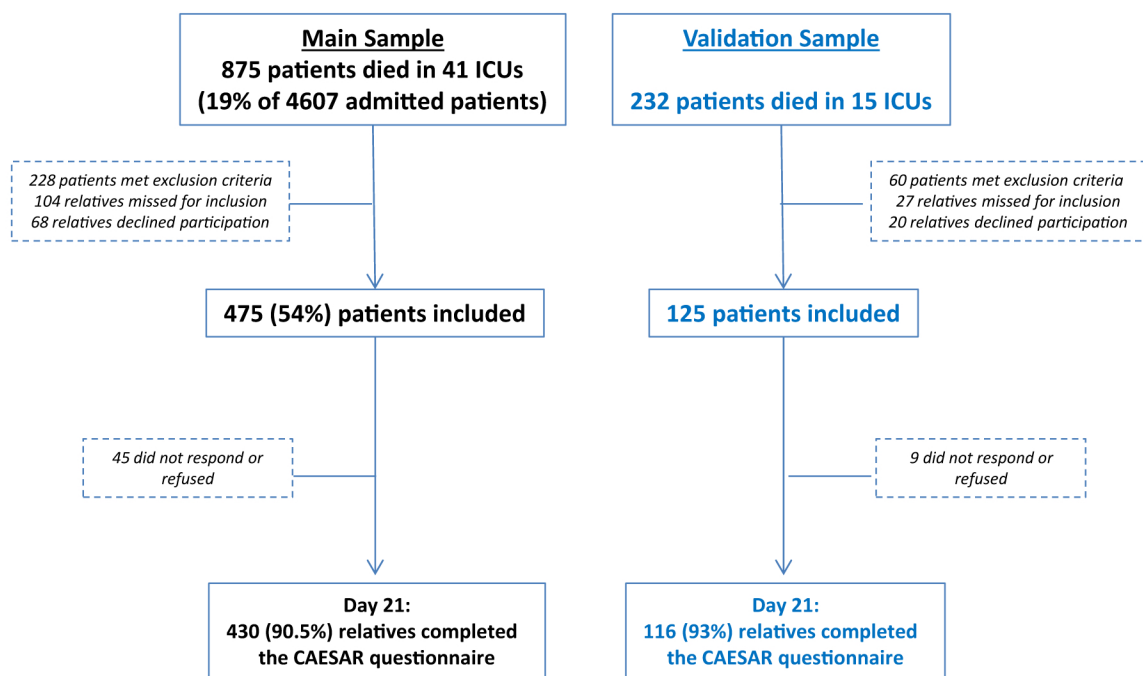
Main Sample
875 patients died in 41 ICUs
(19% of 4607 admitted patients)

228 patients met exclusion criteria
104 relatives missed for inclusion
68 relatives declined participation

475 (54%) patients included

45 did not respond or refused

Day 21:
430 (90.5%) relatives completed the CAESAR questionnaire

Validation Sample

232 patients died in 15 ICUs

60 patients met exclusion criteria
27 relatives missed for inclusion
20 relatives declined participation

125 patients included

9 did not respond or refused

Day 21:
116 (93%) relatives completed the CAESAR questionnaire